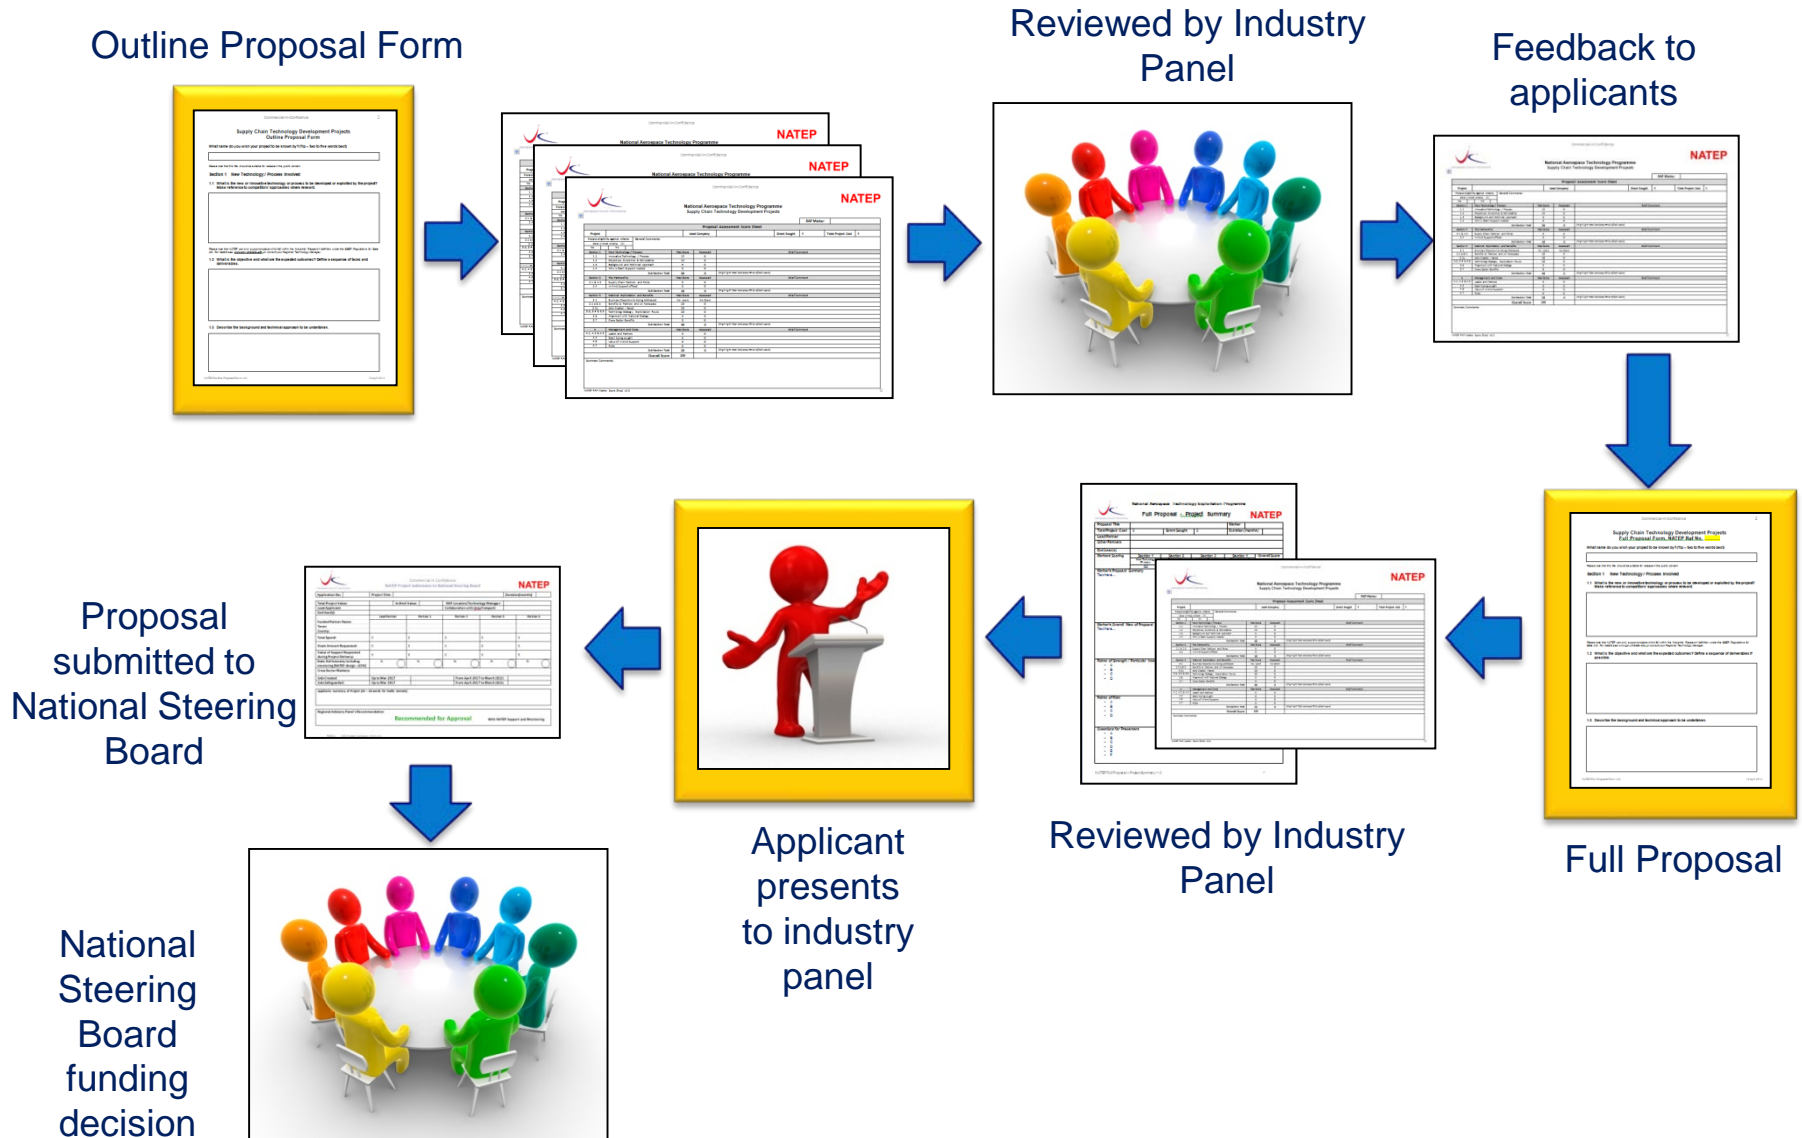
Outline Proposal Form

Reviewed by Industry Panel

Feedback to applicants

NATEP

NATEP

NATEP

NATEP

Full Proposal

Reviewed by Industry Panel

NATEP

NATEP

Applicant presents to industry panel

Proposal submitted to National Steering Board

NATEP

Recommended for Approval

National Steering Board funding decision